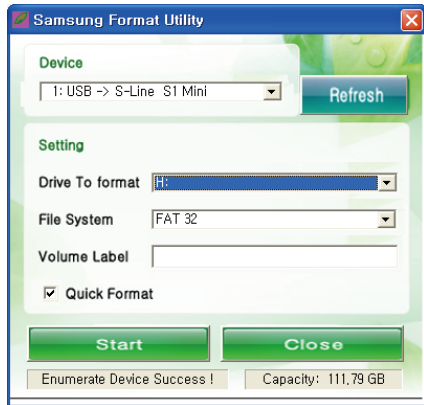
Samsung Format Utility

Device

1: USB -> S-Line S1 Mini

Refresh

Setting

Drive To format H:

File System FAT 32

Volume Label

Quick Format

Start

Close

Enumerate Device Success !

Capacity: 111.79 GB